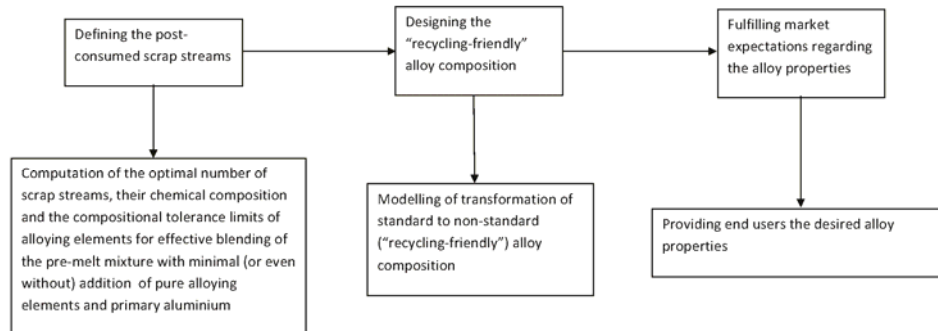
Defining the post-consumed scrap streams

Designing the "recycling-friendly" alloy composition

Fulfilling market expectations regarding the alloy properties

Computation of the optimal number of scrap streams, their chemical composition and the compositional tolerance limits of alloying elements for effective blending of the pre-melt mixture with minimal (or even without) addition of pure alloying elements and primary aluminium

Modelling of transformation of standard to non-standard ("recycling-friendly") alloy composition

Providing end users the desired alloy properties